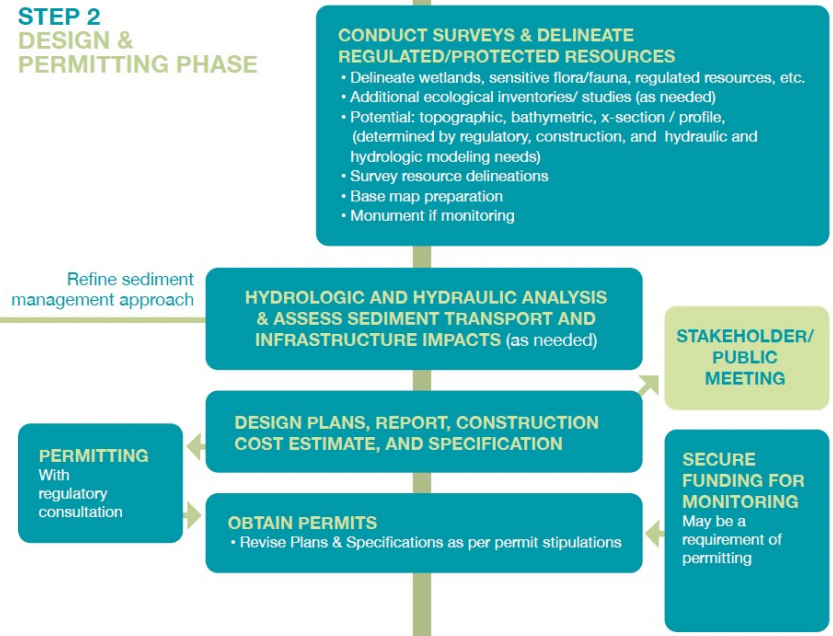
STEP 2
DESIGN & PERMITTING PHASE

CONDUCT SURVEYS & DELINEATE REGULATED/PROTECTED RESOURCES
• Delineate wetlands, sensitive flora/fauna, regulated resources, etc.
• Additional ecological inventories/ studies (as needed)
• Potential: topographic, bathymetric, x-section / profile, (determined by regulatory, construction, and hydraulic and hydrologic modeling needs)
• Survey resource delineations
• Base map preparation
• Monument if monitoring

Refine sediment management approach

HYDROLOGIC AND HYDRAULIC ANALYSIS & ASSESS SEDIMENT TRANSPORT AND INFRASTRUCTURE IMPACTS (as needed)

STAKEHOLDER/ PUBLIC MEETING

DESIGN PLANS, REPORT, CONSTRUCTION COST ESTIMATE, AND SPECIFICATION

PERMITTING
With regulatory consultation

SECURE FUNDING FOR MONITORING
May be a requirement of permitting

OBTAIN PERMITS
• Revise Plans & Specifications as per permit stipulations